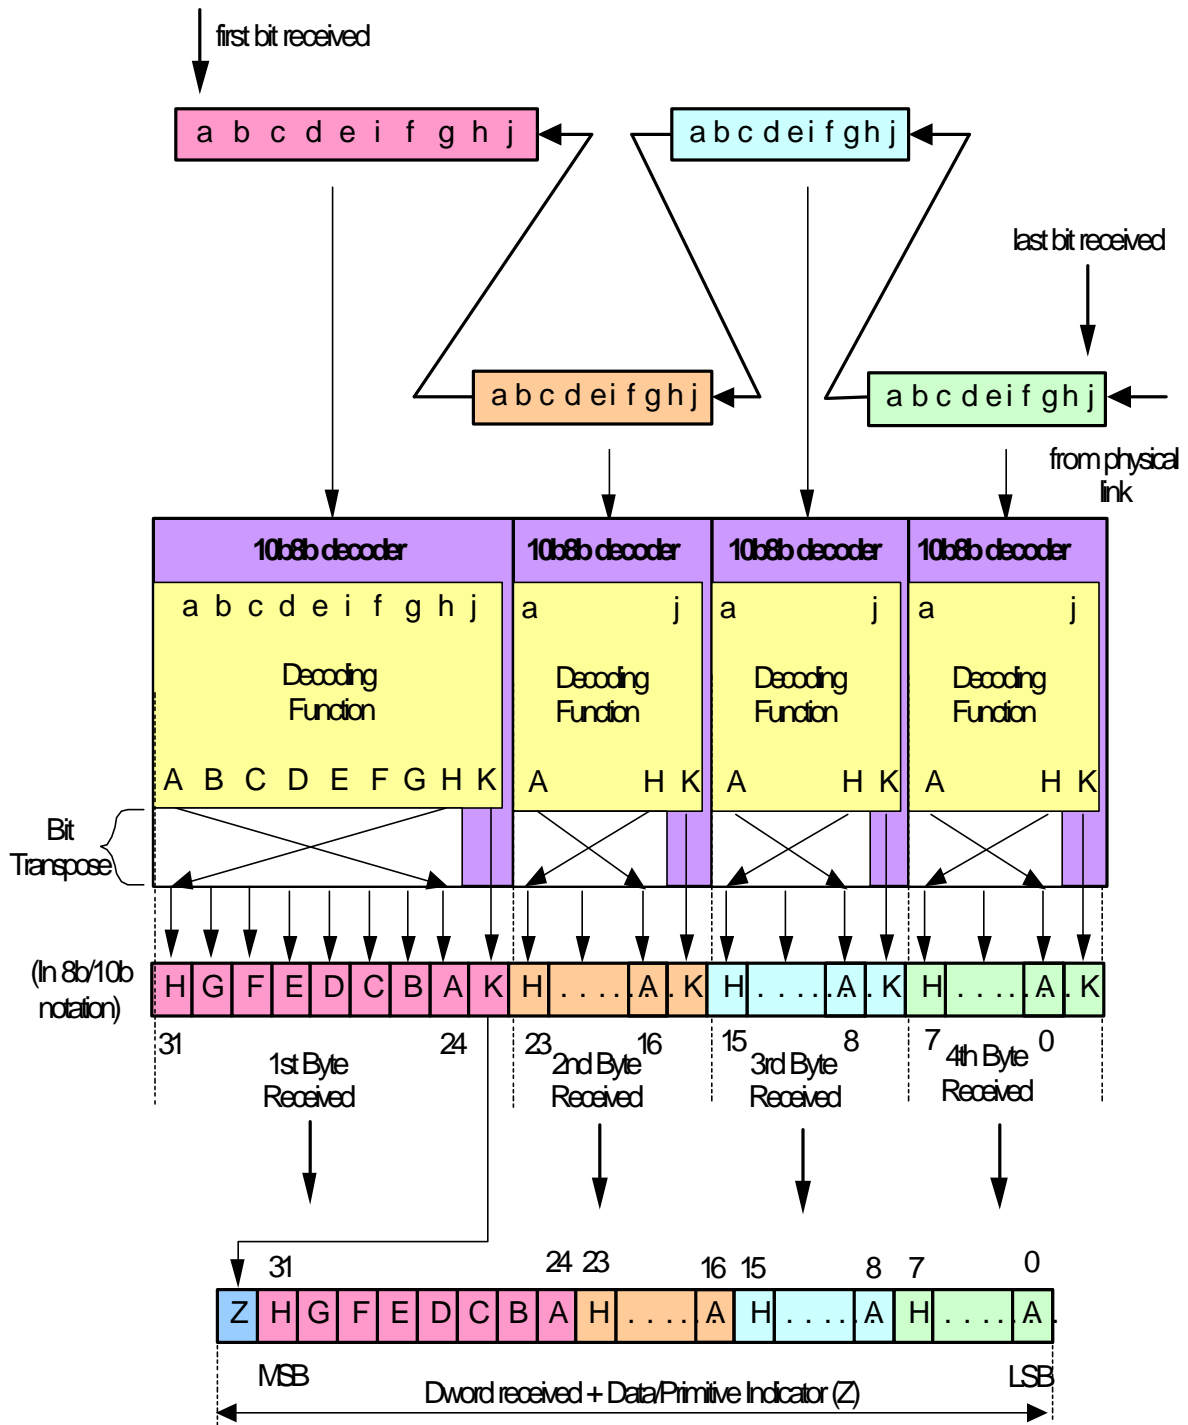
first bit received

a b c d e i f g h j

a b c d e i f g h j

last bit received

a b c d e i f g h j

a b c d e i f g h j

from physical link

10b8b decoder

a b c d e i f g h j

Decoding Function

A B C D E F G H K

10b8b decoder

a j

Decoding Function

A H K

10b8b decoder

a j

Decoding Function

A H K

10b8b decoder

a j

Decoding Function

A H K

Bit Transpose

(In 8b/10b notation)

| H | G | F | E | D | C | B | A | K | H | . . . . | A | . K | H | . . . . | A | . K | H | . . . . | A | . K |
|---|---|---|---|---|---|---|---|---|---|---|---|---|---|---|---|---|---|---|---|---|

31 1st Byte Received 24

23 2nd Byte Received 16

15 3rd Byte Received 8

7 4th Byte Received 0

31 24 23 16 15 8 7 0

| Z | H | G | F | E | D | C | B | A | H | . . . . | A | H | . . . . | A | H | . . . . | A |
|---|---|---|---|---|---|---|---|---|---|---|---|---|---|---|---|---|---|

MSB

LSB

Dword received + Data/Primitive Indicator (Z)